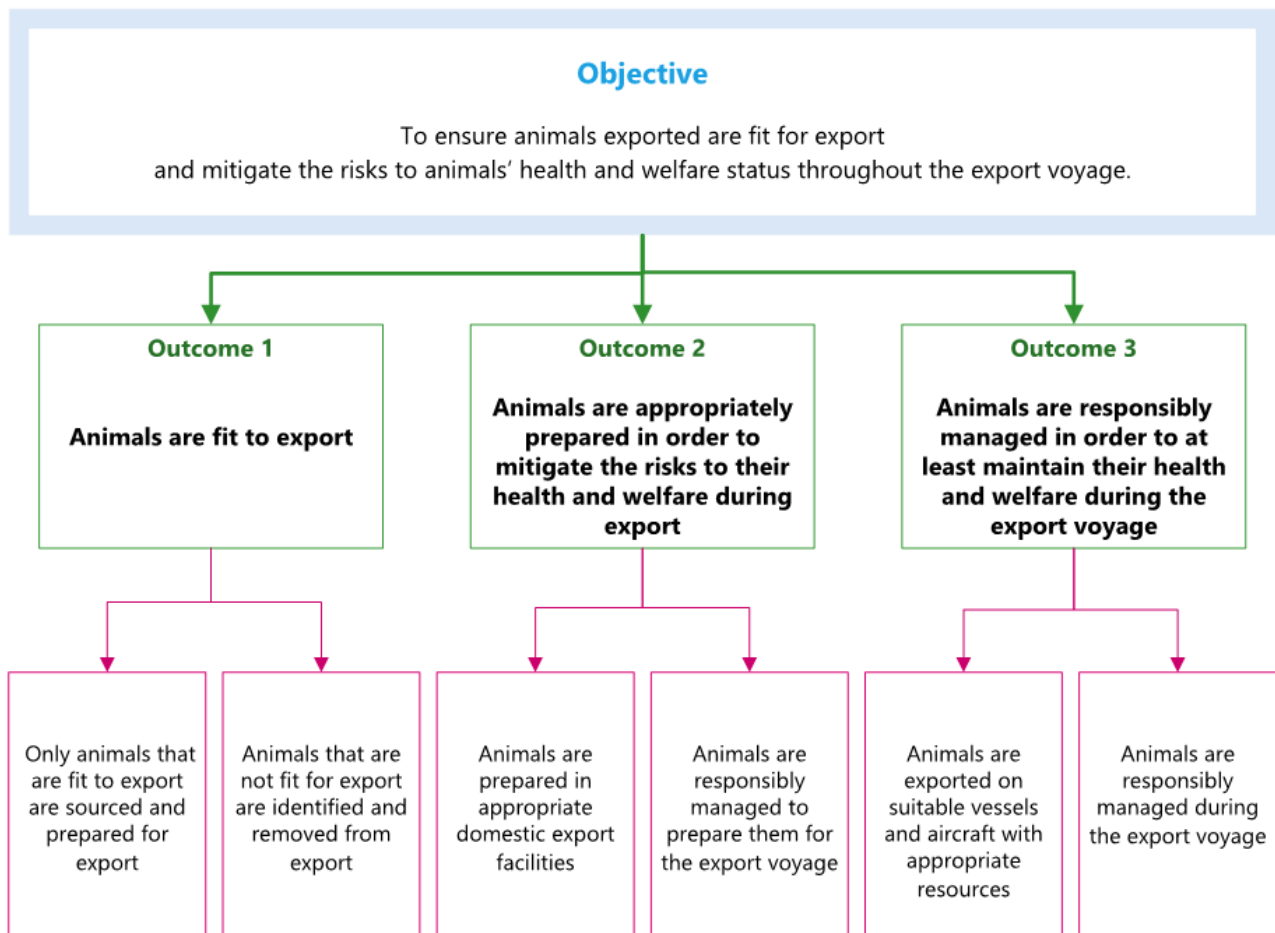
Objective

To ensure animals exported are fit for export and mitigate the risks to animals' health and welfare status throughout the export voyage.

Outcome 1

Animals are fit to export

Outcome 2

Animals are appropriately prepared in order to mitigate the risks to their health and welfare during export

Outcome 3

Animals are responsibly managed in order to at least maintain their health and welfare during the export voyage

Only animals that are fit to export are sourced and prepared for export

Animals that are not fit for export are identified and removed from export

Animals are prepared in appropriate domestic export facilities

Animals are responsibly managed to prepare them for the export voyage

Animals are exported on suitable vessels and aircraft with appropriate resources

Animals are responsibly managed during the export voyage